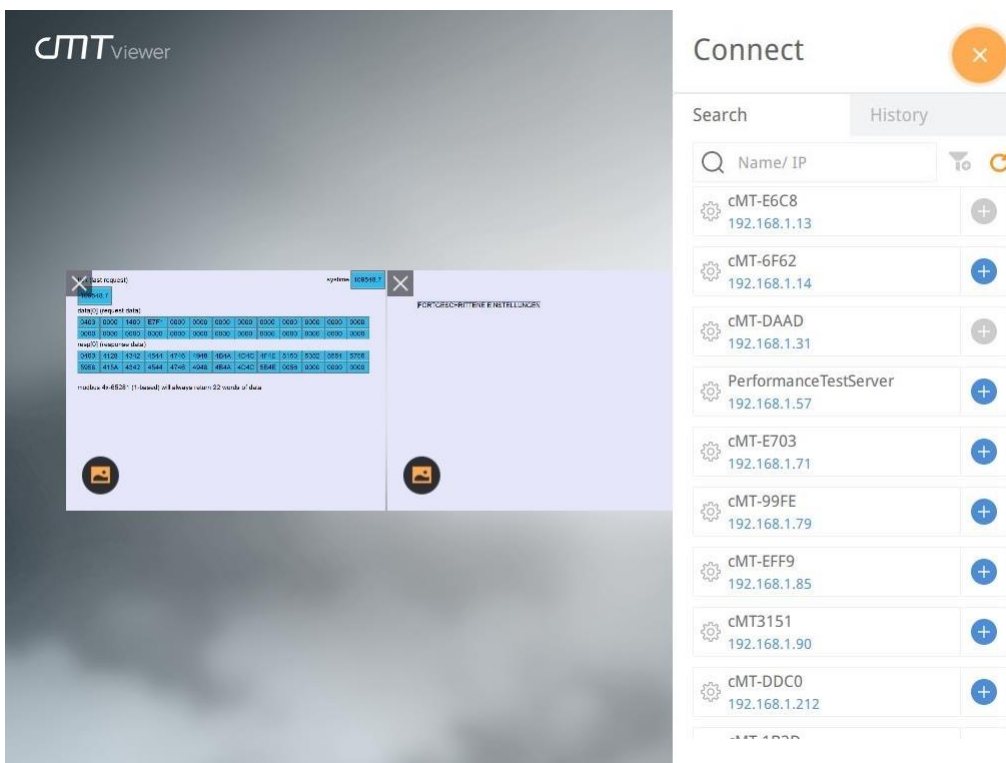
cMT Viewer

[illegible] request)

system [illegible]

data(0) (request data)

resp(0) (response data)

modbus 4x-65361 (1-based) will always return 32 words of data

FORTGESCHRITTENE EINSTELLUNGEN

Connect

×

Search

History

Name/ IP

cMT-E6C8
192.168.1.13

cMT-6F62
192.168.1.14

cMT-DAAD
192.168.1.31

PerformanceTestServer
192.168.1.57

cMT-E703
192.168.1.71

cMT-99FE
192.168.1.79

cMT-EFF9
192.168.1.85

cMT3151
192.168.1.90

cMT-DDC0
192.168.1.212

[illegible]